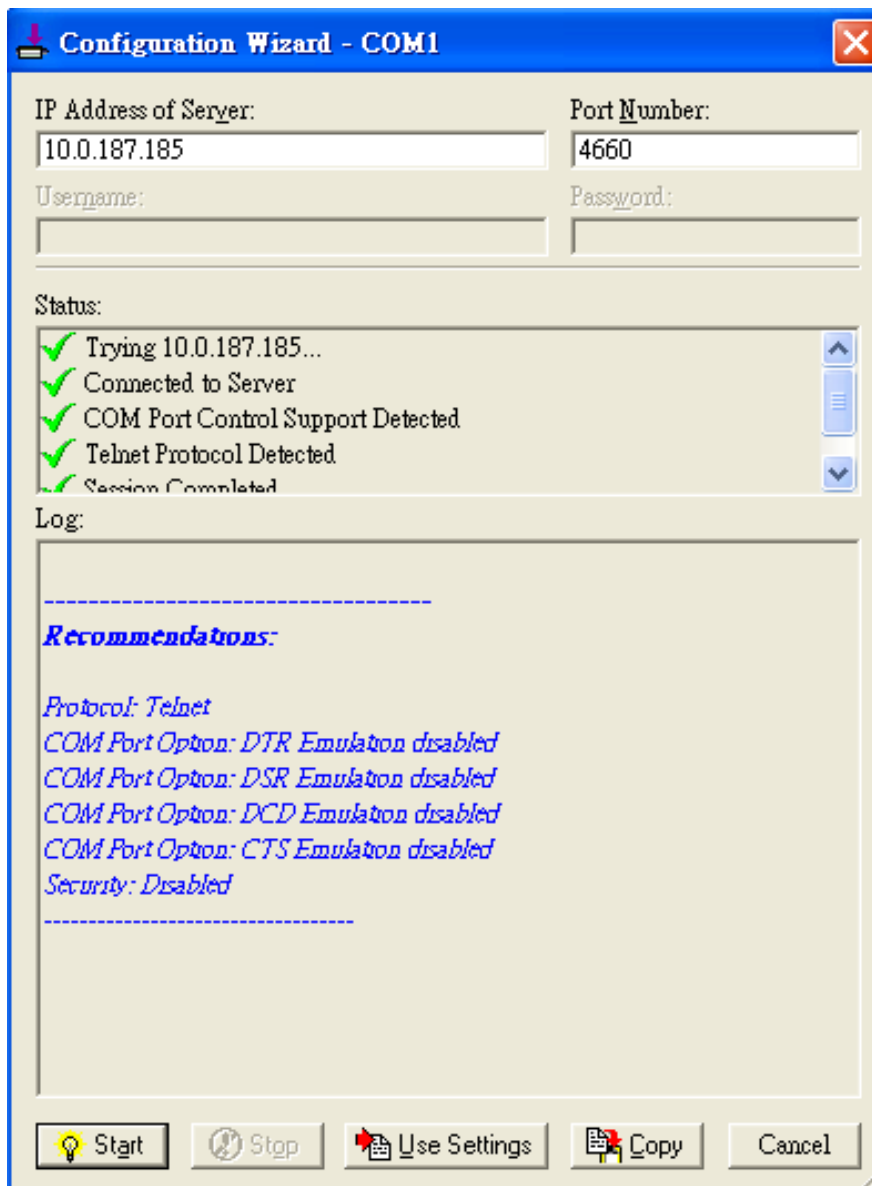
Configuration Wizard - COM1

IP Address of Server:
10.0.187.185

Port Number:
4660

Username:

Password:

Status:
Trying 10.0.187.185...
Connected to Server
COM Port Control Support Detected
Telnet Protocol Detected
Session Completed

Log:

------------------------------------

Recommendations:

Protocol: Telnet
COM Port Option: DTR Emulation disabled
COM Port Option: DSR Emulation disabled
COM Port Option: DCD Emulation disabled
COM Port Option: CTS Emulation disabled
Security: Disabled
------------------------------

Start
Stop
Use Settings
Copy
Cancel